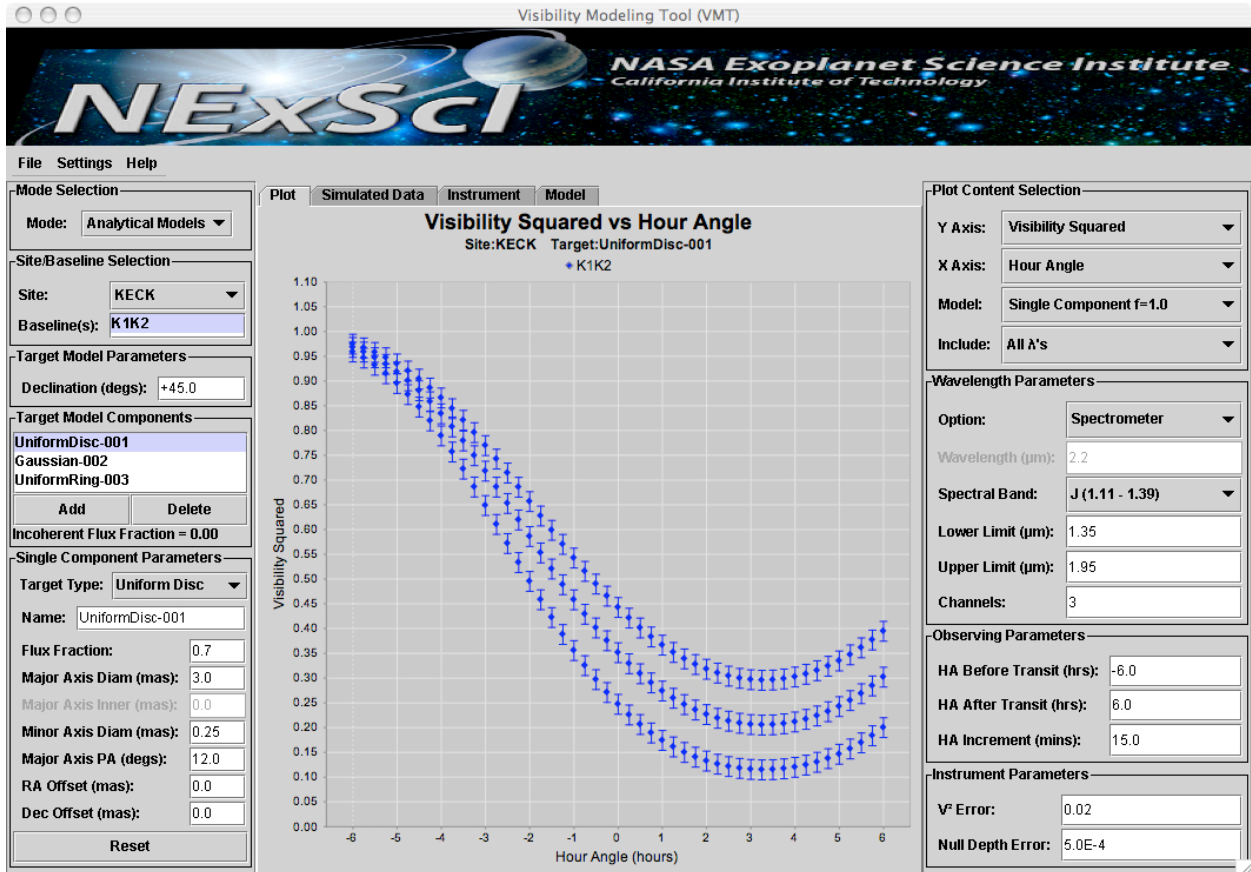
Visibility Modeling Tool (VMT)

NExScI NASA Exoplanet Science Institute
California Institute of Technology

File Settings Help

Mode Selection
Mode: Analytical Models

Site/Baseline Selection
Site: KECK
Baseline(s): K1K2

Target Model Parameters
Declination (degs): +45.0

Target Model Components
UniformDisc-001
Gaussian-002
UniformRing-003
Add Delete
Incoherent Flux Fraction = 0.00

Single Component Parameters
Target Type: Uniform Disc
Name: UniformDisc-001
Flux Fraction: 0.7
Major Axis Diam (mas): 3.0
Major Axis Inner (mas): 0.0
Minor Axis Diam (mas): 0.25
Major Axis PA (degs): 12.0
RA Offset (mas): 0.0
Dec Offset (mas): 0.0
Reset

Plot | Simulated Data | Instrument | Model

Visibility Squared vs Hour Angle
Site:KECK Target:UniformDisc-001
K1K2

Visibility Squared
1.10 1.05 1.00 0.95 0.90 0.85 0.80 0.75 0.70 0.65 0.60 0.55 0.50 0.45 0.40 0.35 0.30 0.25 0.20 0.15 0.10 0.05 0.00

-6 -5 -4 -3 -2 -1 0 1 2 3 4 5 6
Hour Angle (hours)

Plot Content Selection
Y Axis: Visibility Squared
X Axis: Hour Angle
Model: Single Component f=1.0
Include: All λ's

Wavelength Parameters
Option: Spectrometer
Wavelength (μm): 2.2
Spectral Band: J (1.11 - 1.39)
Lower Limit (μm): 1.35
Upper Limit (μm): 1.95
Channels: 3

Observing Parameters
HA Before Transit (hrs): -6.0
HA After Transit (hrs): 6.0
HA Increment (mins): 15.0

Instrument Parameters
V² Error: 0.02
Null Depth Error: 5.0E-4